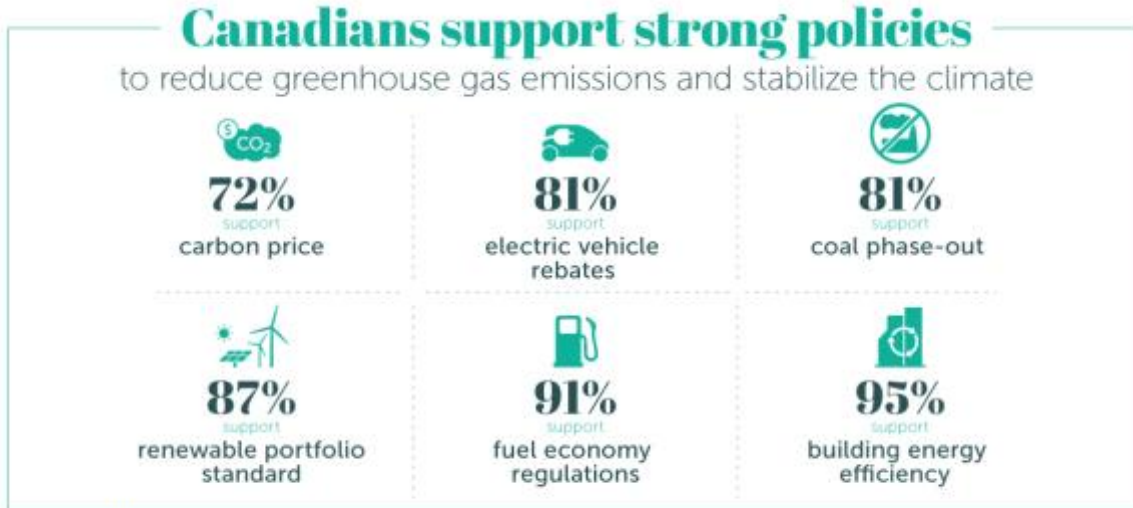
Canadians support strong policies

to reduce greenhouse gas emissions and stabilize the climate

$ $CO_2$

72%
support
carbon price

81%
support
electric vehicle rebates

81%
support
coal phase-out

87%
support
renewable portfolio standard

91%
support
fuel economy regulations

95%
support
building energy efficiency